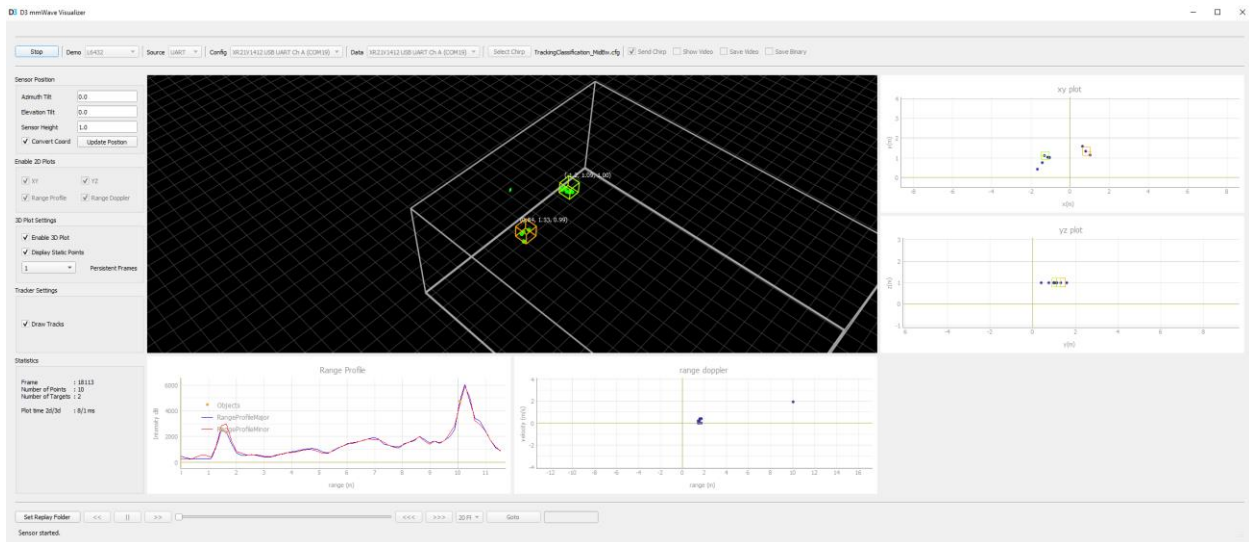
DI D3 mmWave Visualizer

Stop Demo L6432 Source UART Config XR21V1412 USB UART Ch A (COM19) Data XR21V1412 USB UART Ch A (COM19) Select Chirp TrackingClassification_MidBw.cfg Send Chirp Show Video Save Video Save Binary

Sensor Position

Azimuth Tilt 0.0

Elevation Tilt 0.0

Sensor Height 1.0

Convert Coord Update Position

Enable 2D Plots

XY YZ

Range Profile Range Doppler

3D Plot Settings

Enable 3D Plot

Display Static Points

1 Persistent Frames

Tracker Settings

Draw Tracks

Statistics

Frame : 18113
Number of Points : 10
Number of Targets : 2

Plot time 2d/3d : 8/1 ms

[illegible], 1.09, 1.00)

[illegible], 1.33, 0.99)

xy plot

y(m)

x(m)

4 3 2 1 0 -1

-8 -6 -4 -2 0 2 4 6 8

yz plot

z(m)

y(m)

3 2 1 0 -1

-6 -4 -2 0 2 4 6

Range Profile

Intensity dB

Objects
RangeProfileMajor
RangeProfileMinor

6000 4000 2000 0

1 2 3 4 5 6 7 8 9 10 11

range (m)

range doppler

velocity (m/s)

4 2 0 -2 -4

-12 -10 -8 -6 -4 -2 0 2 4 6 8 10 12 14 16

range (m)

Set Replay Folder << || >> <<< >>> 20 FF Goto

Sensor started.